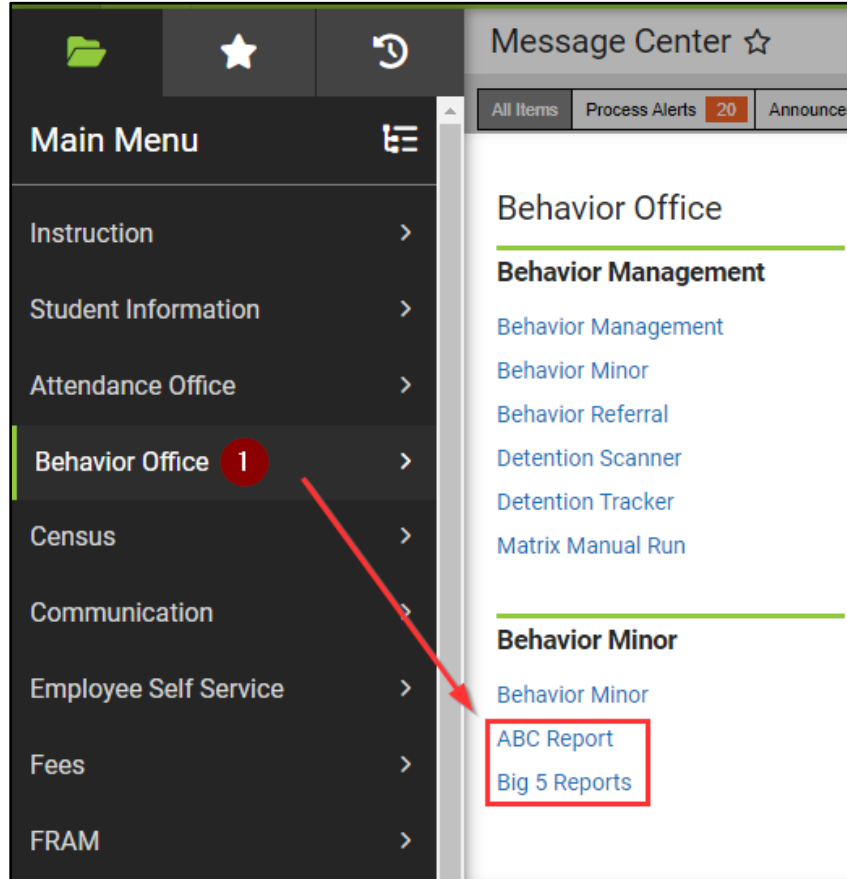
Main Menu

Instruction

Student Information

Attendance Office

Behavior Office 1

Census

Communication

Employee Self Service

Fees

FRAM

Message Center ☆

All Items | Process Alerts 20 | Announce

Behavior Office

Behavior Management

Behavior Management

Behavior Minor

Behavior Referral

Detention Scanner

Detention Tracker

Matrix Manual Run

Behavior Minor

Behavior Minor

ABC Report

Big 5 Reports